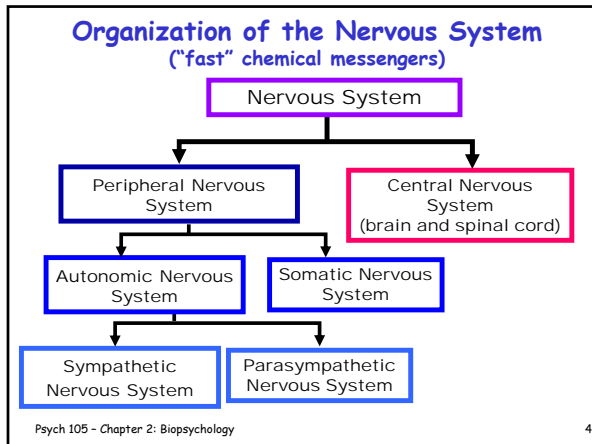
Organization of the Nervous System
("fast" chemical messengers)

Nervous System

Peripheral Nervous System

Central Nervous System (brain and spinal cord)

Autonomic Nervous System

Somatic Nervous System

Sympathetic Nervous System

Parasympathetic Nervous System

Psych 105 – Chapter 2: Biopsychology

4